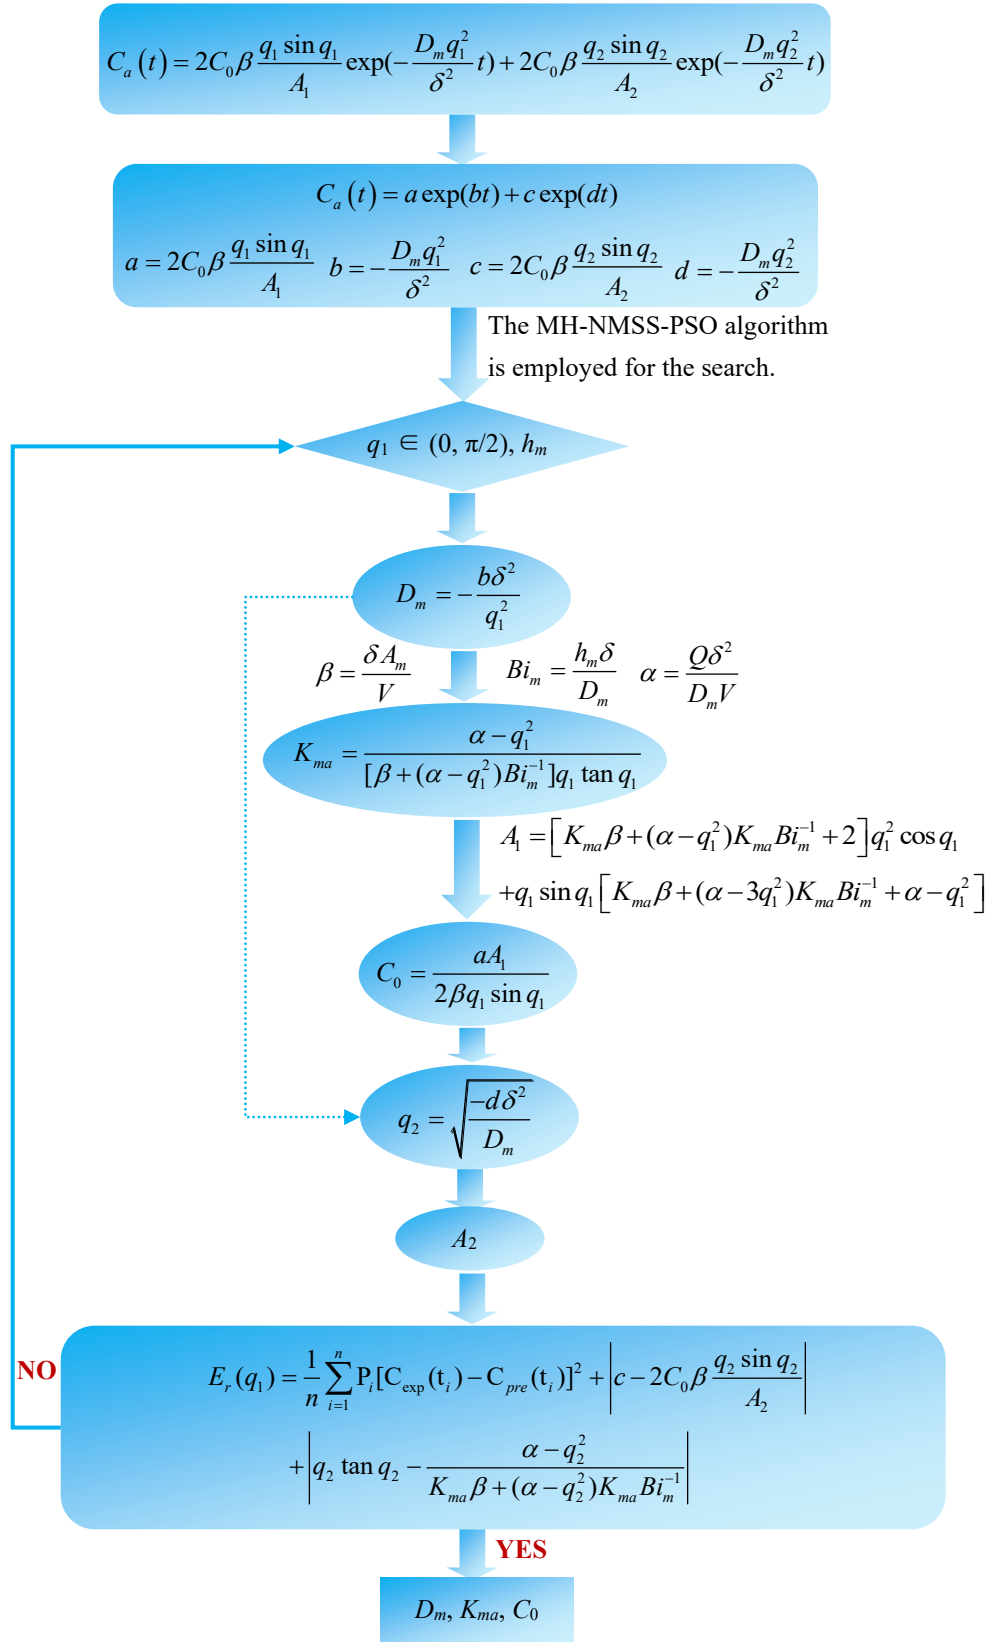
$C_a(t) = 2C_0\beta\frac{q_1 \sin q_1}{A_1}\exp(-\frac{D_m q_1^2}{\delta^2}t) + 2C_0\beta\frac{q_2 \sin q_2}{A_2}\exp(-\frac{D_m q_2^2}{\delta^2}t)$

$C_a(t) = a\exp(bt) + c\exp(dt)$

$a = 2C_0\beta\frac{q_1 \sin q_1}{A_1}$ $b = -\frac{D_m q_1^2}{\delta^2}$ $c = 2C_0\beta\frac{q_2 \sin q_2}{A_2}$ $d = -\frac{D_m q_2^2}{\delta^2}$

The MH-NMSS-PSO algorithm is employed for the search.

$q_1 \in (0, \pi/2), h_m$

$D_m = -\frac{b\delta^2}{q_1^2}$

$\beta = \frac{\delta A_m}{V}$ $Bi_m = \frac{h_m\delta}{D_m}$ $\alpha = \frac{Q\delta^2}{D_m V}$

$K_{ma} = \frac{\alpha - q_1^2}{[\beta + (\alpha - q_1^2)Bi_m^{-1}]q_1 \tan q_1}$

$A_1 = \left[K_{ma}\beta + (\alpha - q_1^2)K_{ma}Bi_m^{-1} + 2\right]q_1^2 \cos q_1$
$+ q_1 \sin q_1\left[K_{ma}\beta + (\alpha - 3q_1^2)K_{ma}Bi_m^{-1} + \alpha - q_1^2\right]$

$C_0 = \frac{aA_1}{2\beta q_1 \sin q_1}$

$q_2 = \sqrt{\frac{-d\delta^2}{D_m}}$

$A_2$

NO

$E_r(q_1) = \frac{1}{n}\sum_{i=1}^{n} P_i[C_{exp}(t_i) - C_{pre}(t_i)]^2 + \left|c - 2C_0\beta\frac{q_2 \sin q_2}{A_2}\right|$
$+ \left|q_2 \tan q_2 - \frac{\alpha - q_2^2}{K_{ma}\beta + (\alpha - q_2^2)K_{ma}Bi_m^{-1}}\right|$

YES

$D_m, K_{ma}, C_0$